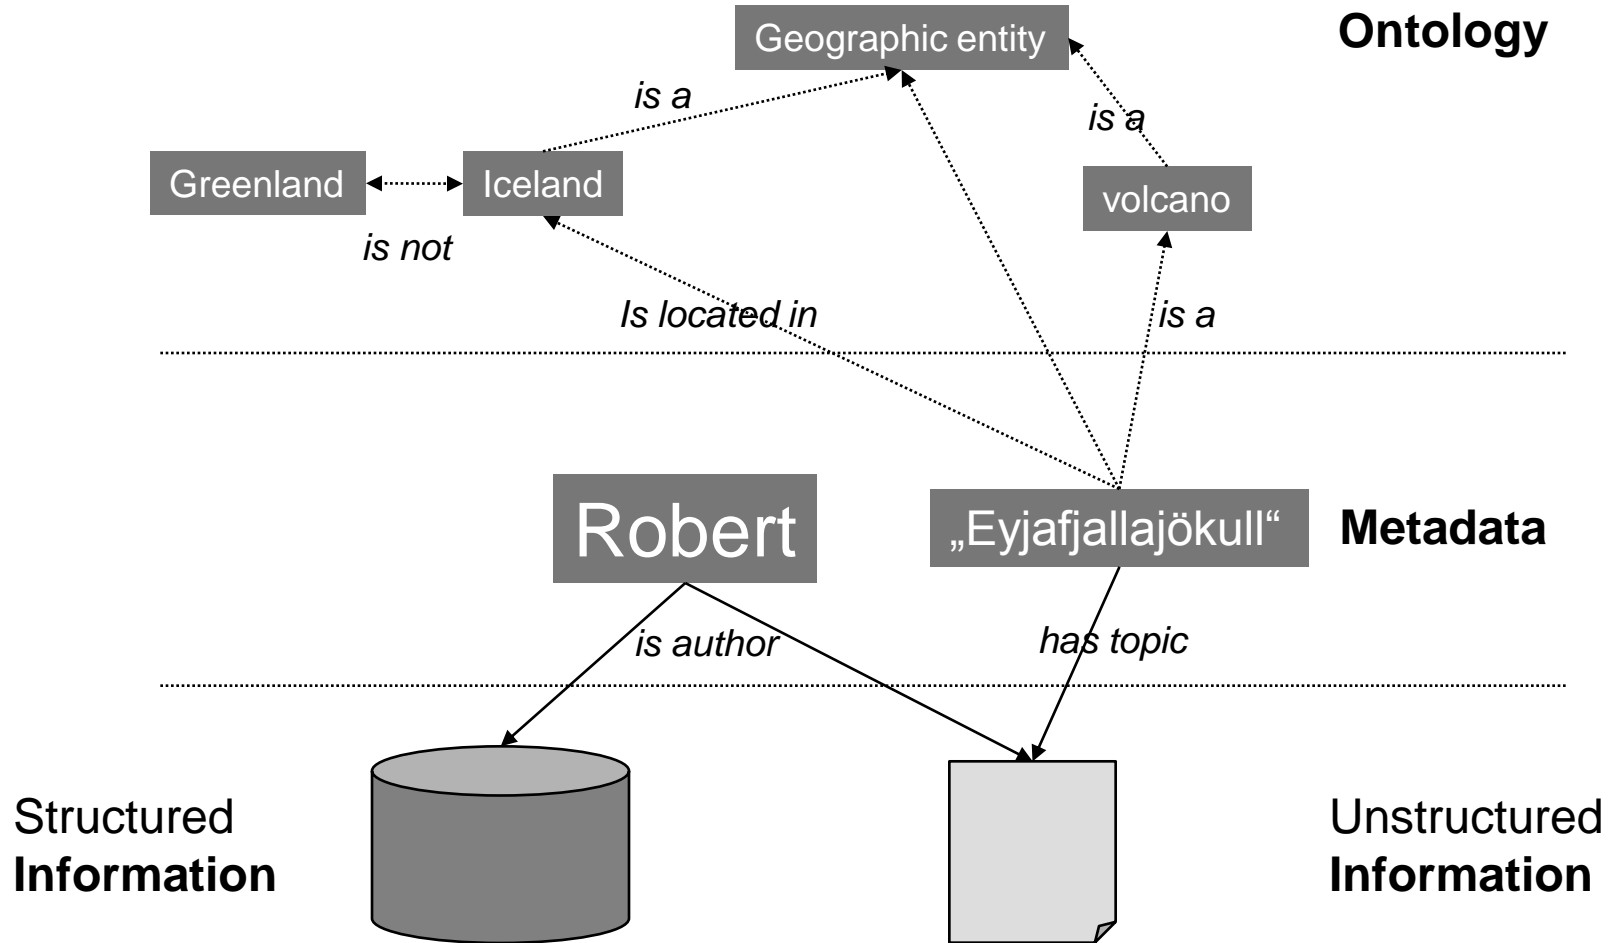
Geographic entity

Ontology

is a

is a

Greenland

Iceland

volcano

is not

Is located in

is a

Robert

„Eyjafjallajökull“

Metadata

is author

has topic

Structured
**Information**

Unstructured
**Information**